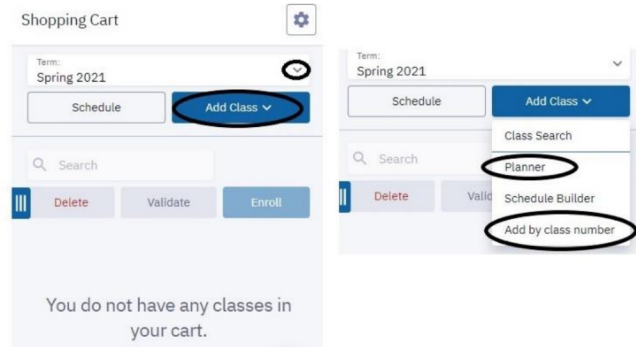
Shopping Cart

Term:
Spring 2021

Schedule

Add Class

Search

Delete

Validate

Enroll

You do not have any classes in your cart.

Term:
Spring 2021

Schedule

Add Class

Search

Delete

Vali

Class Search

Planner

Schedule Builder

Add by class number